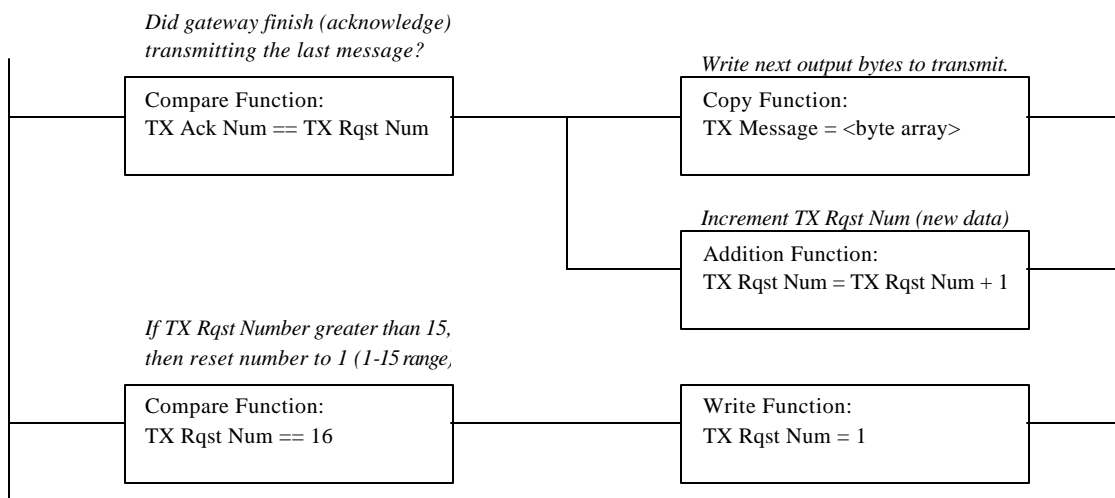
Did gateway finish (acknowledge) transmitting the last message?

Compare Function:
TX Ack Num == TX Rqst Num

Write next output bytes to transmit.

Copy Function:
TX Message = <byte array>

Increment TX Rqst Num (new data)

Addition Function:
TX Rqst Num = TX Rqst Num + 1

If TX Rqst Number greater than 15, then reset number to 1 (1-15 range,

Compare Function:
TX Rqst Num == 16

Write Function:
TX Rqst Num = 1